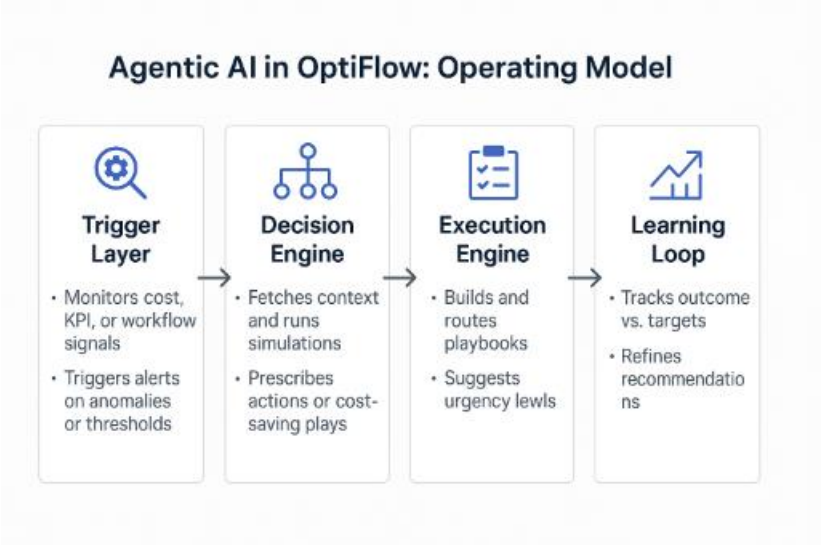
Agentic AI in OptiFlow: Operating Model

Trigger Layer

- Monitors cost, KPI, or workflow signals
- Triggers alerts on anomalies or thresholds

Decision Engine

- Fetches context and runs simulations
- Prescribes actions or cost-saving plays

Execution Engine

- Builds and routes playbooks
- Suggests urgency lewls

Learning Loop

- Tracks outcome vs. targets
- Refines recommendatio ns